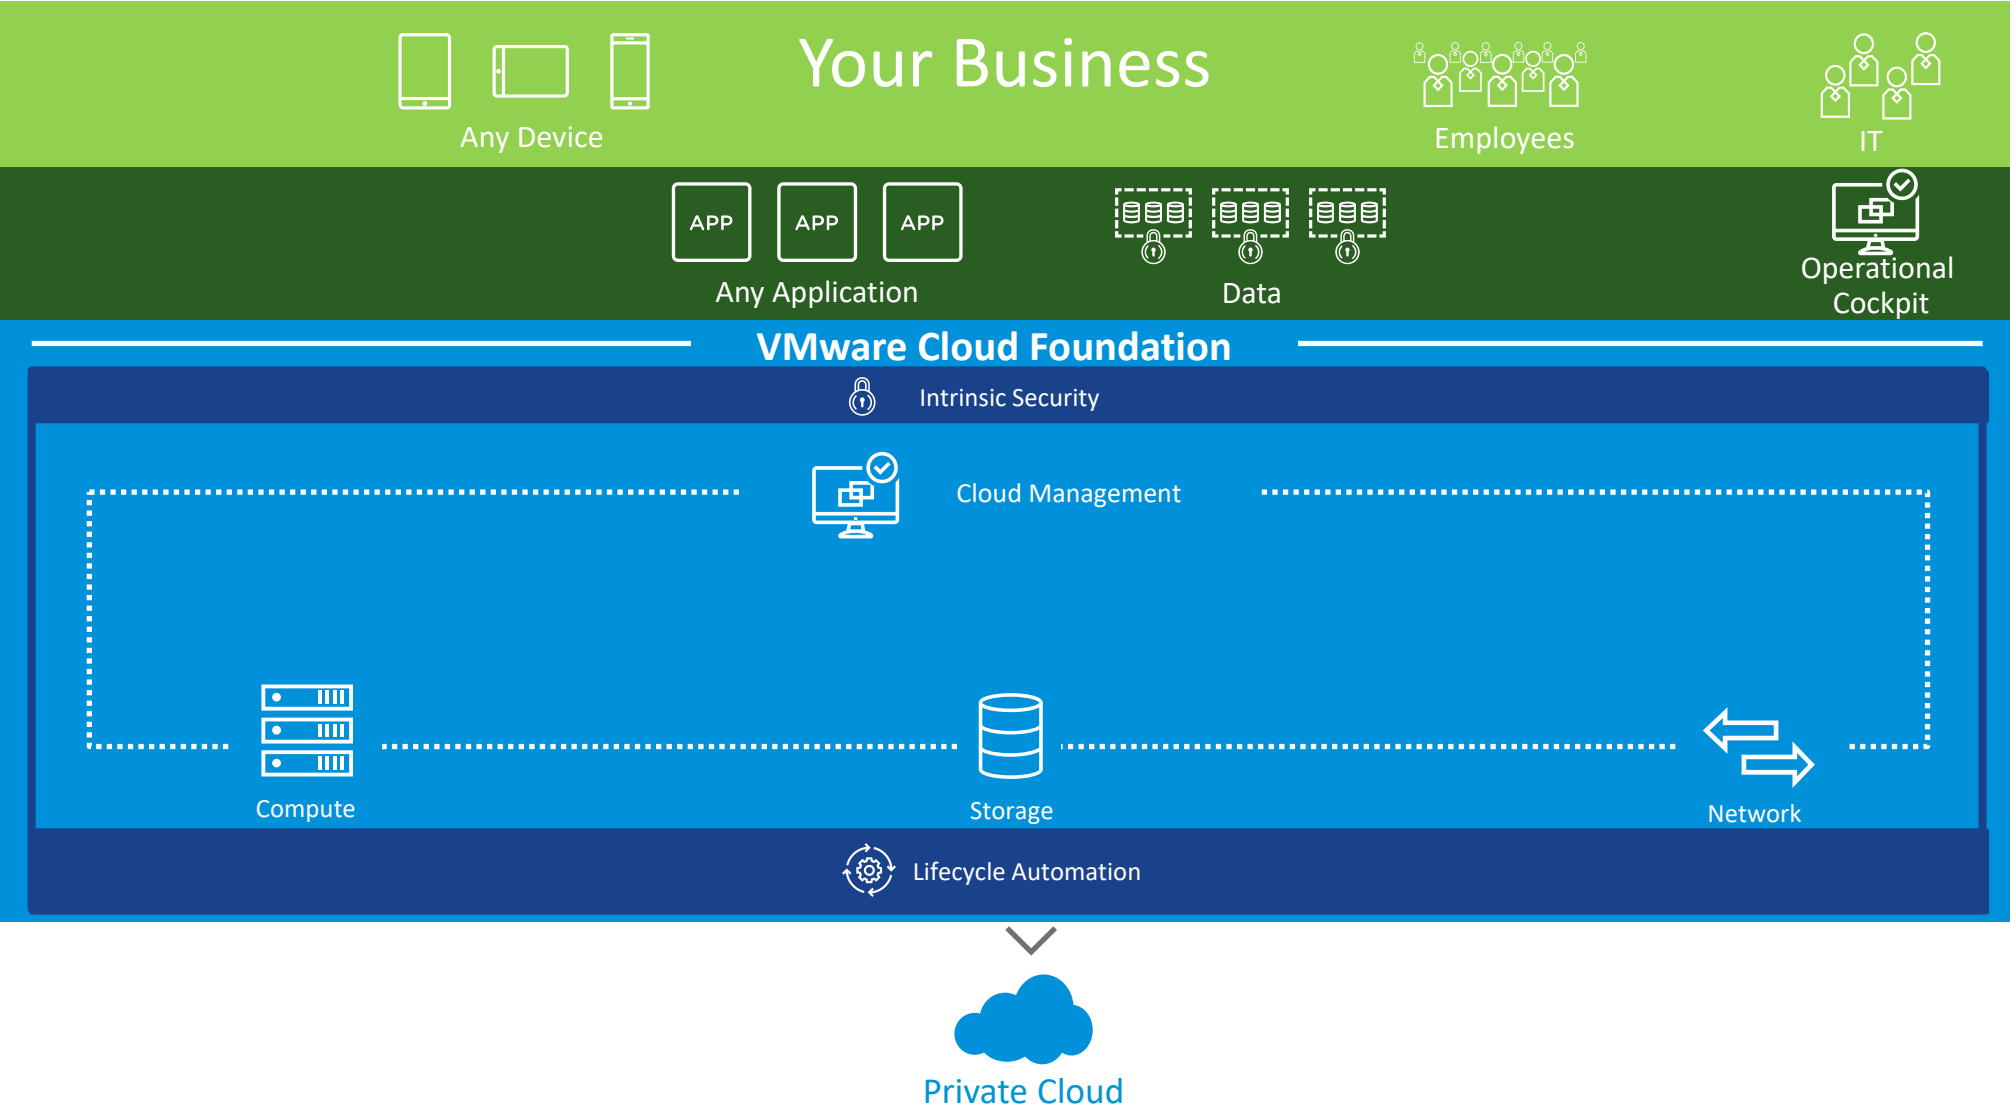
Your Business

Any Device

Employees

IT

APP APP APP

Any Application

Data

Operational Cockpit

VMware Cloud Foundation

Intrinsic Security

Cloud Management

Compute

Storage

Network

Lifecycle Automation

Private Cloud